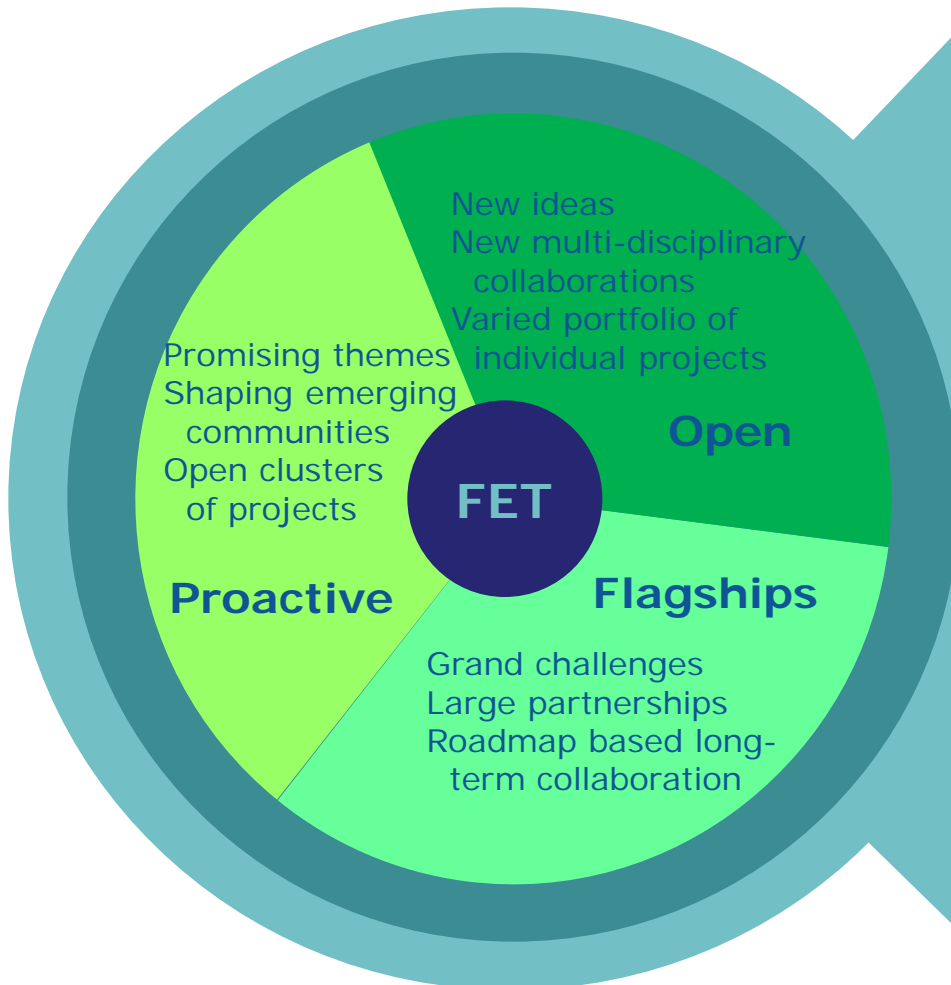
New ideas
New multi-disciplinary collaborations
Varied portfolio of individual projects

Open

Promising themes
Shaping emerging communities
Open clusters of projects

FET

Proactive

Flagships

Grand challenges
Large partnerships
Roadmap based long-term collaboration